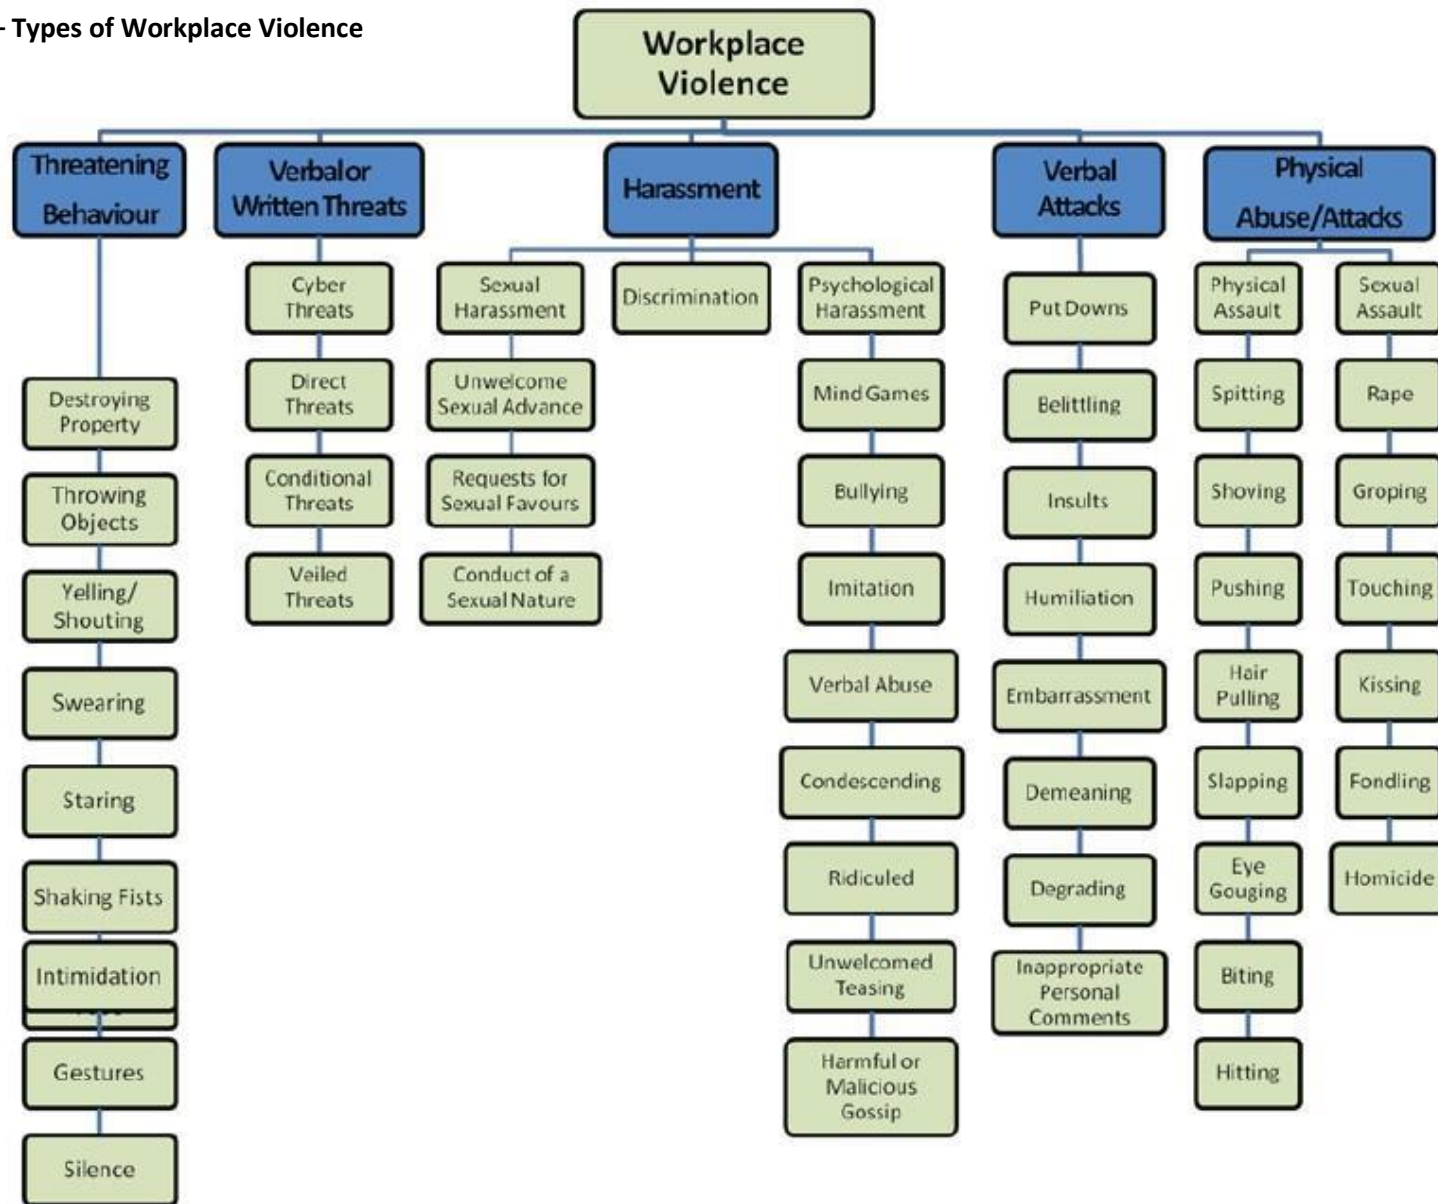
- Types of Workplace Violence

Workplace Violence

Threatening Behaviour

Destroying Property

Throwing Objects

Yelling/ Shouting

Swearing

Staring

Shaking Fists

Intimidation

Gestures

Silence

Verbalor Written Threats

Cyber Threats

Direct Threats

Conditional Threats

Veiled Threats

Harassment

Sexual Harassment

Unwelcome Sexual Advance

Requests for Sexual Favours

Conduct of a Sexual Nature

Discrimination

Psychological Harassment

Mind Games

Bullying

Imitation

Verbal Abuse

Condescending

Ridiculed

Unwelcomed Teasing

Harmful or Malicious Gossip

Verbal Attacks

Put Downs

Belittling

Insults

Humiliation

Embarrassment

Demeaning

Degrading

Inappropriate Personal Comments

Physical Abuse/Attacks

Physical Assault

Spitting

Shoving

Pushing

Hair Pulling

Slapping

Eye Gouging

Biting

Hitting

Sexual Assault

Rape

Groping

Touching

Kissing

Fondling

Homicide